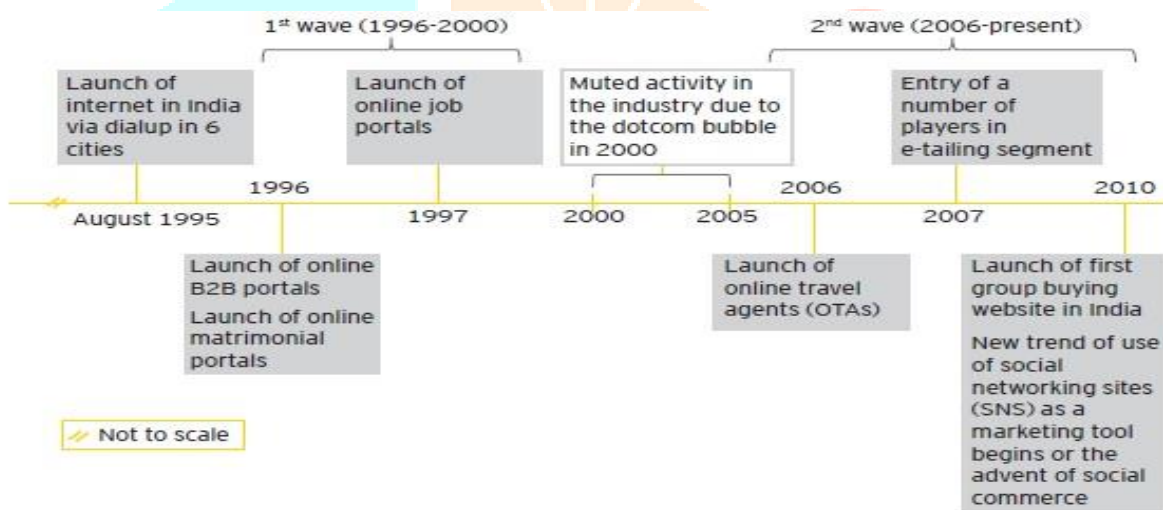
1$^{st}$ wave (1996-2000)

2$^{nd}$ wave (2006-present)

Launch of internet in India via dialup in 6 cities

Launch of online job portals

Muted activity in the industry due to the dotcom bubble in 2000

Entry of a number of players in e-tailing segment

August 1995

1996

1997

2000

2005

2006

2007

2010

Launch of online B2B portals

Launch of online matrimonial portals

Launch of online travel agents (OTAs)

Launch of first group buying website in India

New trend of use of social networking sites (SNS) as a marketing tool begins or the advent of social commerce

Not to scale